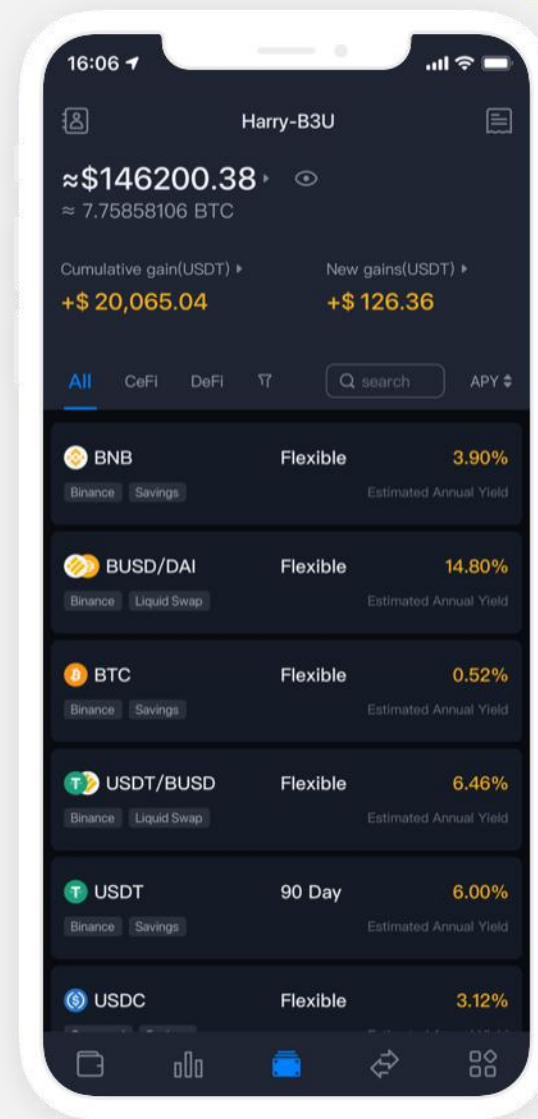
16:06

Harry-B3U

≈$146200.38
≈ 7.75858106 BTC

Cumulative gain(USDT)
+$ 20,065.04

New gains(USDT)
+$ 126.36

All CeFi DeFi

search

APY

BNB
Flexible
3.90%
Binance Savings
Estimated Annual Yield

BUSD/DAI
Flexible
14.80%
Binance Liquid Swap
Estimated Annual Yield

BTC
Flexible
0.52%
Binance Savings
Estimated Annual Yield

USDT/BUSD
Flexible
6.46%
Binance Liquid Swap
Estimated Annual Yield

USDT
90 Day
6.00%
Binance Savings
Estimated Annual Yield

USDC
Flexible
3.12%
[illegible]